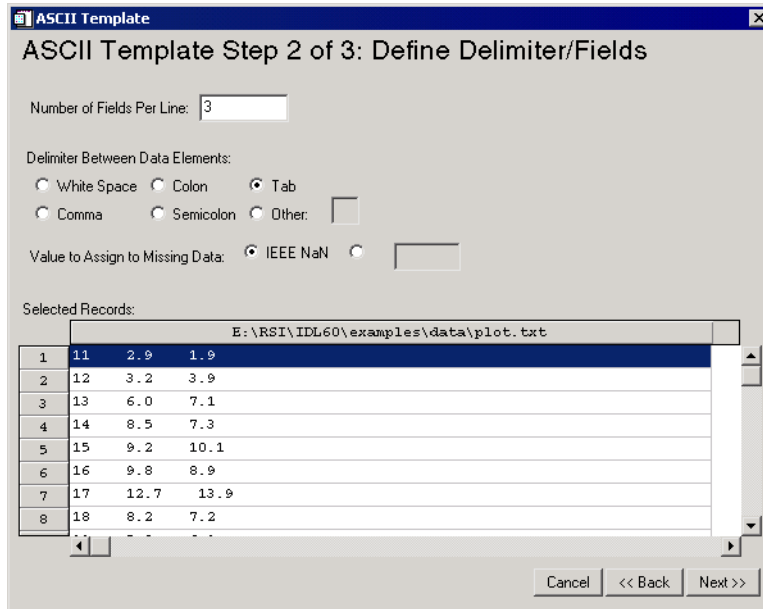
ASCII Template

ASCII Template Step 2 of 3: Define Delimiter/Fields

Number of Fields Per Line: 3

Delimiter Between Data Elements:

White Space Colon Tab

Comma Semicolon Other:

Value to Assign to Missing Data: IEEE NaN

Selected Records:

| | E:\RSI\IDL60\examples\data\plot.txt |
|---|---|
| 1 | 11 2.9 1.9 |
| 2 | 12 3.2 3.9 |
| 3 | 13 6.0 7.1 |
| 4 | 14 8.5 7.3 |
| 5 | 15 9.2 10.1 |
| 6 | 16 9.8 8.9 |
| 7 | 17 12.7 13.9 |
| 8 | 18 8.2 7.2 |

Cancel << Back Next >>